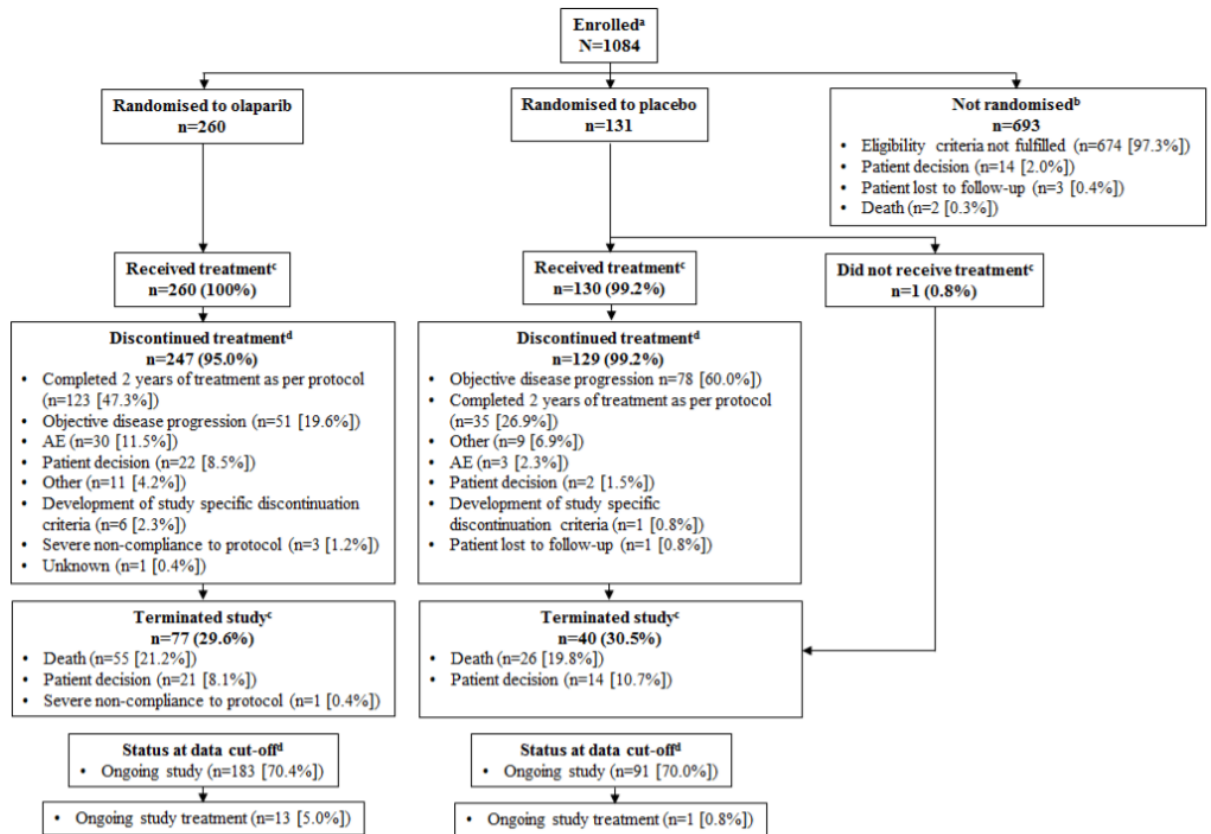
Enrolled$^{a}$
N=1084

Randomised to olaparib
n=260

Randomised to placebo
n=131

Not randomised$^{b}$
n=693
• Eligibility criteria not fulfilled (n=674 [97.3%])
• Patient decision (n=14 [2.0%])
• Patient lost to follow-up (n=3 [0.4%])
• Death (n=2 [0.3%])

Received treatment$^{c}$
n=260 (100%)

Received treatment$^{c}$
n=130 (99.2%)

Did not receive treatment$^{c}$
n=1 (0.8%)

Discontinued treatment$^{d}$
n=247 (95.0%)
• Completed 2 years of treatment as per protocol (n=123 [47.3%])
• Objective disease progression (n=51 [19.6%])
• AE (n=30 [11.5%])
• Patient decision (n=22 [8.5%])
• Other (n=11 [4.2%])
• Development of study specific discontinuation criteria (n=6 [2.3%])
• Severe non-compliance to protocol (n=3 [1.2%])
• Unknown (n=1 [0.4%])

Discontinued treatment$^{d}$
n=129 (99.2%)
• Objective disease progression n=78 [60.0%])
• Completed 2 years of treatment as per protocol (n=35 [26.9%])
• Other (n=9 [6.9%])
• AE (n=3 [2.3%])
• Patient decision (n=2 [1.5%])
• Development of study specific discontinuation criteria (n=1 [0.8%])
• Patient lost to follow-up (n=1 [0.8%])

Terminated study$^{c}$
n=77 (29.6%)
• Death (n=55 [21.2%])
• Patient decision (n=21 [8.1%])
• Severe non-compliance to protocol (n=1 [0.4%])

Terminated study$^{c}$
n=40 (30.5%)
• Death (n=26 [19.8%])
• Patient decision (n=14 [10.7%])

Status at data cut-off$^{d}$
• Ongoing study (n=183 [70.4%])

Status at data cut-off$^{d}$
• Ongoing study (n=91 [70.0%])

• Ongoing study treatment (n=13 [5.0%])

• Ongoing study treatment (n=1 [0.8%])